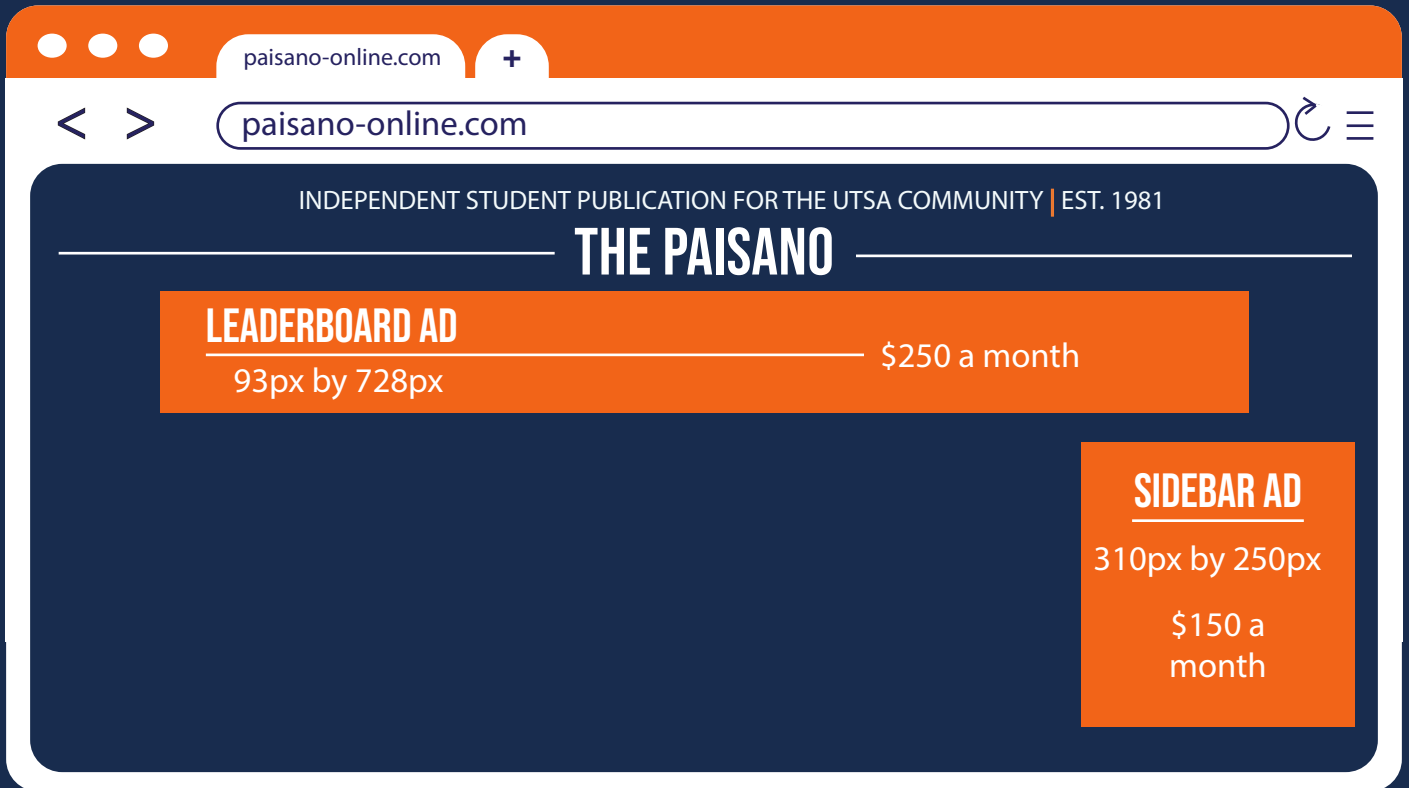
paisano-online.com
+
< >
paisano-online.com

INDEPENDENT STUDENT PUBLICATION FOR THE UTSA COMMUNITY | EST. 1981

THE PAISANO

LEADERBOARD AD
93px by 728px
$250 a month

SIDEBAR AD
310px by 250px
$150 a month